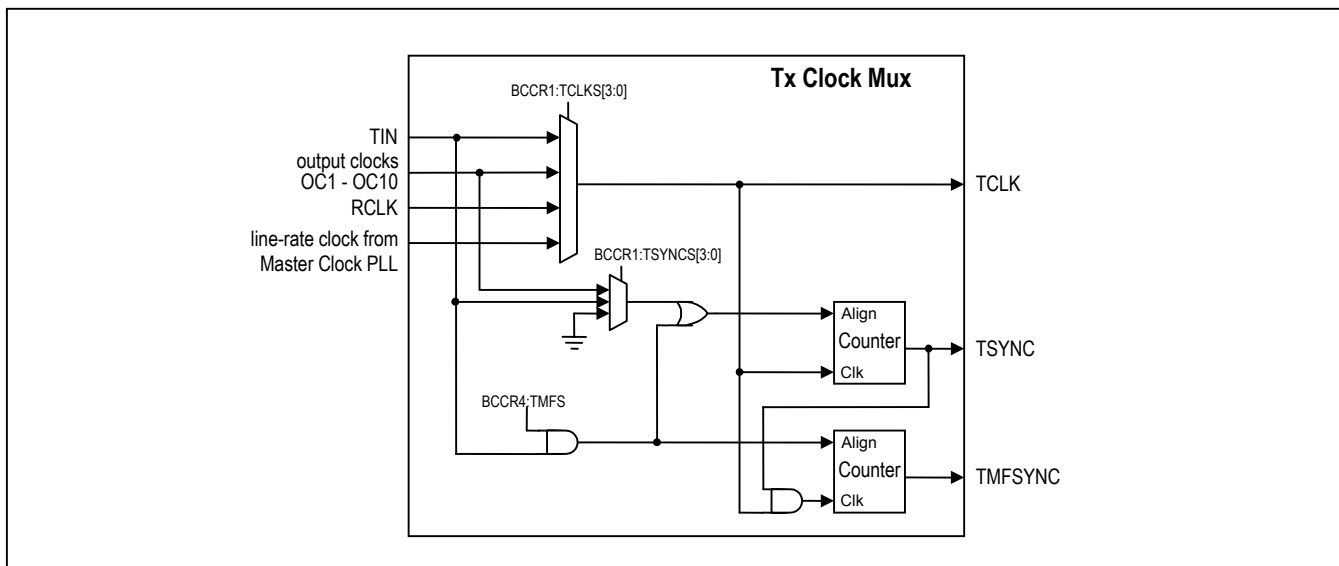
Tx Clock Mux

BCCR1:TCLKS[3:0]

TIN

output clocks OC1 - OC10

RCLK

line-rate clock from Master Clock PLL

TCLK

BCCR1:TSYNCS[3:0]

Align

Counter

Clk

TSYNC

BCCR4:TMFS

Align

Counter

Clk

TMFSYNC